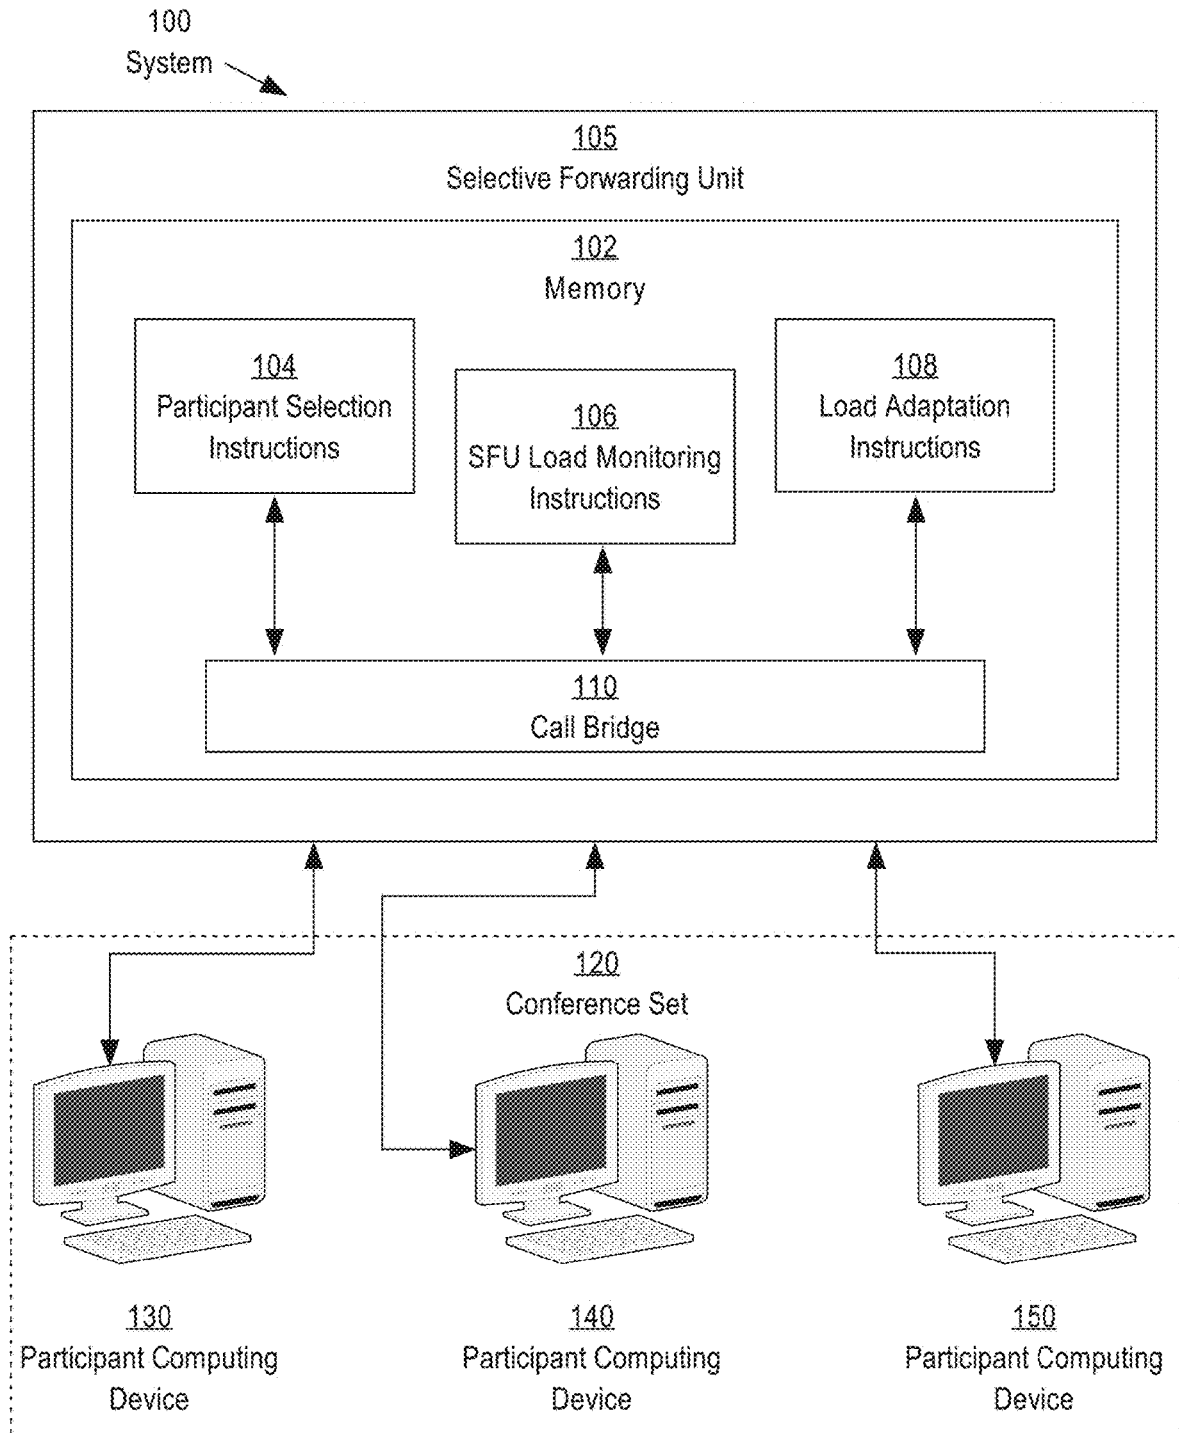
100
System

105
Selective Forwarding Unit

102
Memory

104
Participant Selection Instructions

106
SFU Load Monitoring Instructions

108
Load Adaptation Instructions

110
Call Bridge

120
Conference Set

130
Participant Computing Device

140
Participant Computing Device

150
Participant Computing Device